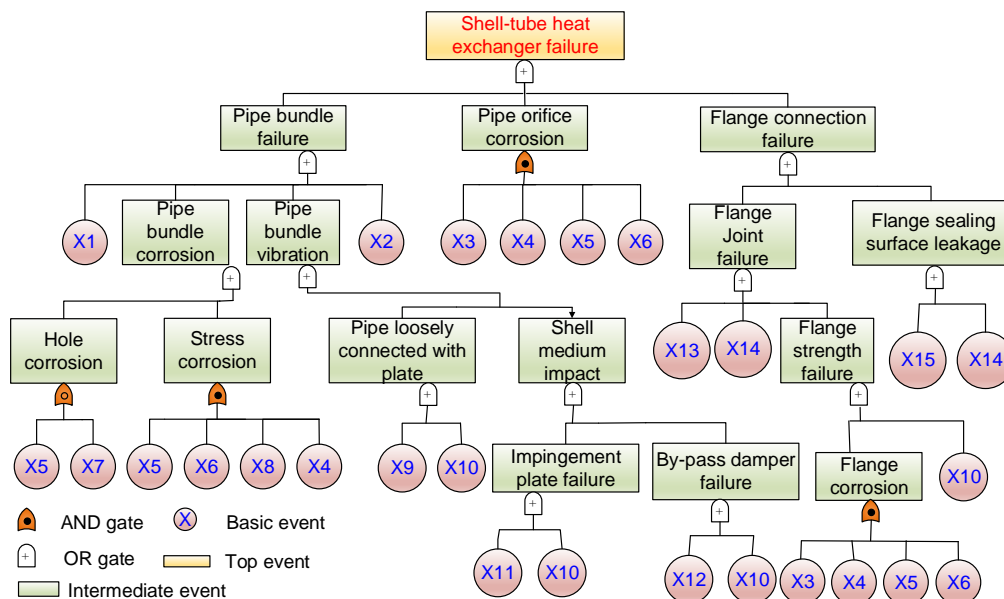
Shell-tube heat exchanger failure

Pipe bundle failure

Pipe orifice corrosion

Flange connection failure

X1

Pipe bundle corrosion

Pipe bundle vibration

X2

X3

X4

X5

X6

Flange Joint failure

Flange sealing surface leakage

Hole corrosion

Stress corrosion

Pipe loosely connected with plate

Shell medium impact

X13

X14

Flange strength failure

X15

X14

X5

X7

X5

X6

X8

X4

X9

X10

Impingement plate failure

By-pass damper failure

Flange corrosion

X10

AND gate

Basic event

OR gate

Top event

Intermediate event

X11

X10

X12

X10

X3

X4

X5

X6